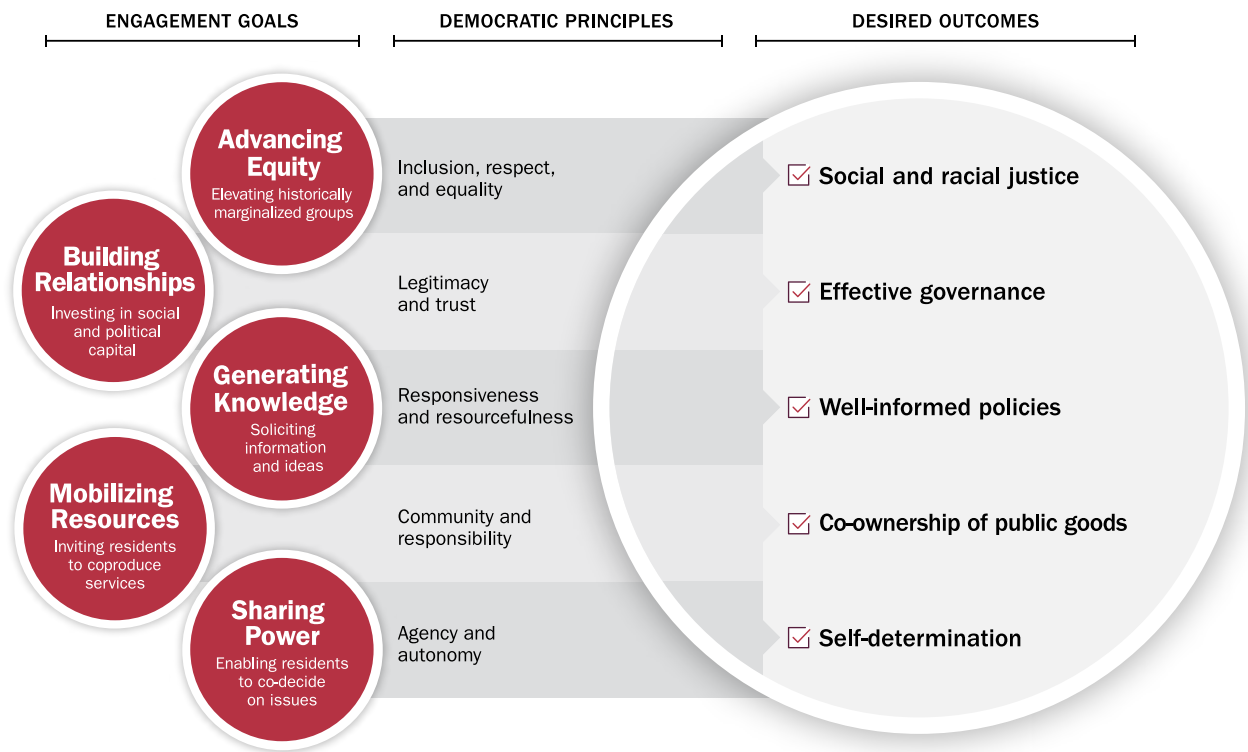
ENGAGEMENT GOALS

DEMOCRATIC PRINCIPLES

DESIRED OUTCOMES

Advancing Equity
Elevating historically marginalized groups

Inclusion, respect, and equality

☑ Social and racial justice

Building Relationships
Investing in social and political capital

Legitimacy and trust

☑ Effective governance

Generating Knowledge
Soliciting information and ideas

Responsiveness and resourcefulness

☑ Well-informed policies

Mobilizing Resources
Inviting residents to coproduce services

Community and responsibility

☑ Co-ownership of public goods

Sharing Power
Enabling residents to co-decide on issues

Agency and autonomy

☑ Self-determination